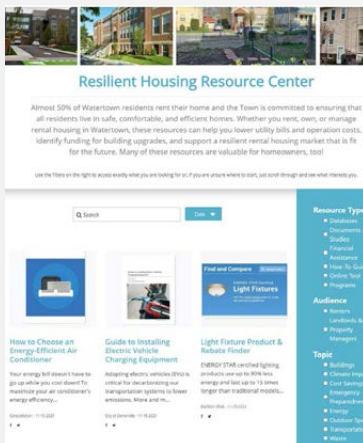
Resilient Housing Resource Center

Almost 50% of Watertown residents rent their home and the Town is committed to ensuring that all residents live in safe, comfortable, and efficient homes. Whether you rent, own, or manage rental housing in Watertown, these resources can help you lower utility bills and operation costs, identify funding for building upgrades, and support a resilient rental housing market that is fit for the future. Many of these resources are valuable for homeowners, too!

Use the filters on the right to access exactly what you are looking for or, if you are unsure where to start, just scroll through and see what interests you.

Q Search

Date

Find and Compare

Light Fixtures

How to Choose an Energy-Efficient Air Conditioner

Your energy bill doesn't have to go up while you cool down! To maximize your air conditioner's energy efficiency...

Consolidation · 11.15.2021

Guide to Installing Electric Vehicle Charging Equipment

Adopting electric vehicles (EVs) is critical for decarbonizing our transportation systems to lower emissions. More and m...

City of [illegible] · 11.15.2021

Light Fixture Product & Rebate Finder

ENERGY STAR certified lighting products use up to 90% less energy and last up to 15 times longer than traditional models...

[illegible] · 11.15.2021

Resource Type
Databases
Documents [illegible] Studies
Financial Assistance
How-To Guides
Online Tool
Programs

Audience
Renters
Landlords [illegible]
Property Managers

Topic
Buildings
Climate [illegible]
Cost Savings
Emergency Preparedness
Energy
Outdoor S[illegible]
Transportation
Waste